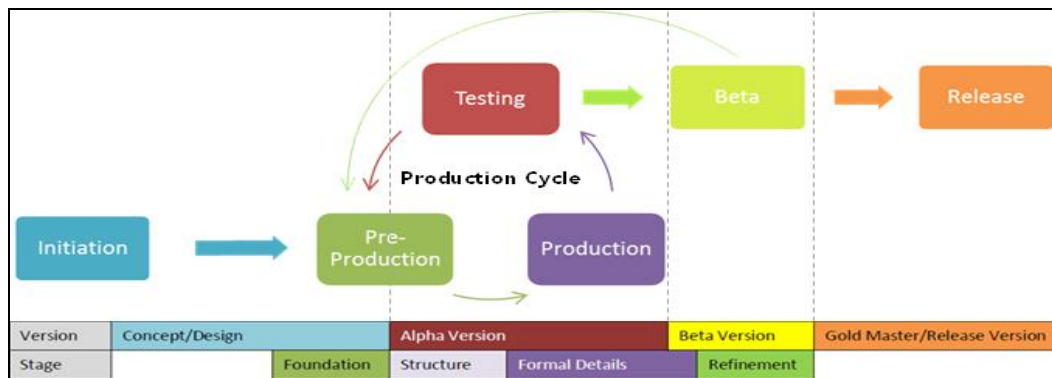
Testing

Beta

Release

Production Cycle

Initiation

Pre-Production

Production

| Version | Concept/Design | | Alpha Version | | Beta Version | Gold Master/Release Version |
|---|---|---|---|---|---|---|
| Stage | | Foundation | Structure | Formal Details | Refinement | |